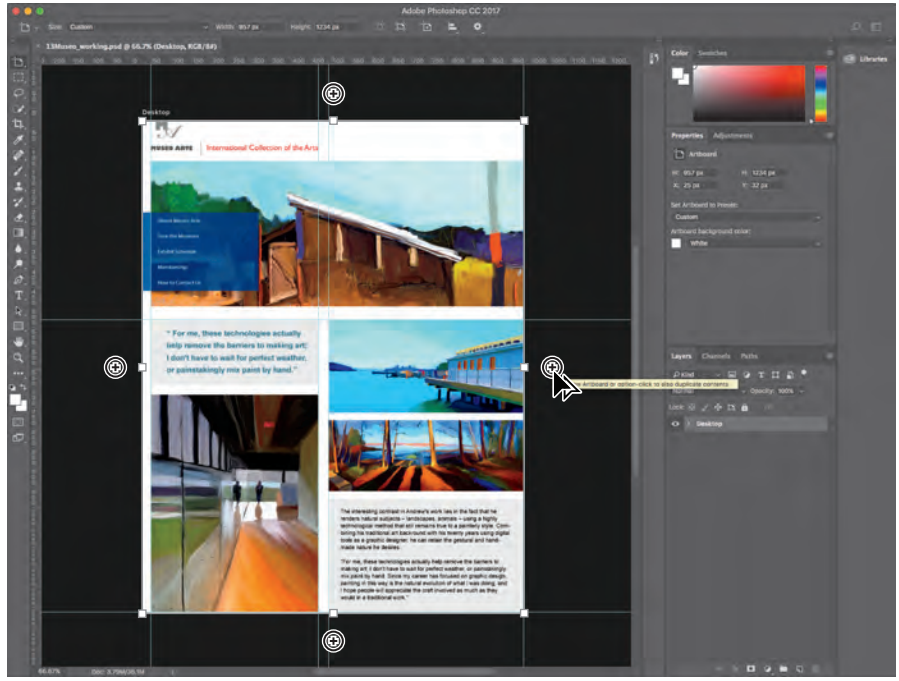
Adobe Photoshop CC 2017

Size: Custom Width: 957 px Height: 1234 px

13Museo_working.psd @ 66.7% (Desktop, RGB/8#)

Desktop

MUSEO ARTE | International Collecion of the Arts

About Museo Arte
Give the Museum
Exhibit Schedule
Membership
How to Contact Us

" For me, these technologies actually help remove the barriers to making art; I don't have to wait for perfect weather, or painstakingly mix paint by hand."

The interesting contrast in Andrew's work lies in the fact that he renders natural subjects – landscapes, animals – using a highly technological method that still remains true to a painterly style. Combining his traditional art background with his twenty years using digital tools as a graphic designer, he can retain the gestural and hand-made nature he desires.

"For me, these technologies actually help remove the barriers to making art; I don't have to wait for perfect weather, or painstakingly mix paint by hand. Since my career has focused on graphic design, painting in this way is the natural evolution of what I was doing, and I hope people will appreciate the craft involved as much as they would in a traditional work."

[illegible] Artboard or option-click to also duplicate contents

Color Swatches

Libraries

Properties Adjustments

Artboard

W: 957 px H: 1234 px
X: 25 px Y: 32 px

Set Artboard to Preset:
Custom

Artboard background color:
White

Layers Channels Paths

Kind

Normal Opacity: 100%

Lock:

Desktop

66.67% Doc: 3.79M/26.5M